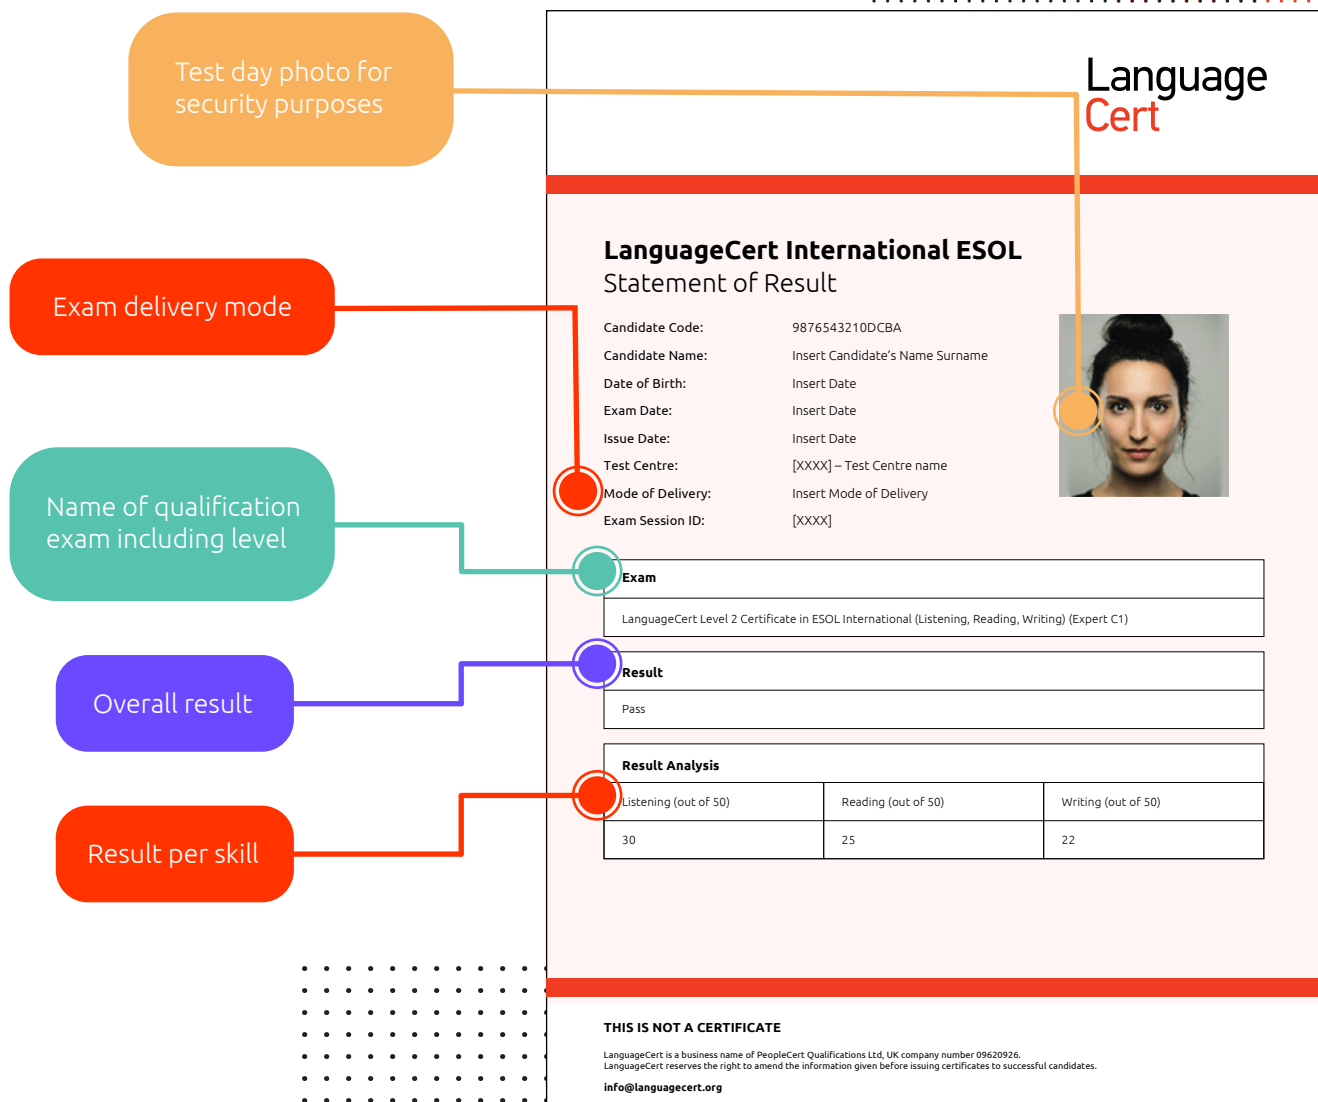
Test day photo for security purposes

Exam delivery mode

Name of qualification exam including level

Overall result

Result per skill

Language Cert

LanguageCert International ESOL
Statement of Result

Candidate Code: 9876543210DCBA
Candidate Name: Insert Candidate's Name Surname
Date of Birth: Insert Date
Exam Date: Insert Date
Issue Date: Insert Date
Test Centre: [XXXX] – Test Centre name
Mode of Delivery: Insert Mode of Delivery
Exam Session ID: [XXXX]

| Exam |
|---|
| LanguageCert Level 2 Certificate in ESOL International (Listening, Reading, Writing) (Expert C1) |

| Result |
|---|
| Pass |

| Result Analysis | | |
|---|---|---|
| Listening (out of 50) | Reading (out of 50) | Writing (out of 50) |
| 30 | 25 | 22 |

THIS IS NOT A CERTIFICATE

LanguageCert is a business name of PeopleCert Qualifications Ltd, UK company number 09620926.
LanguageCert reserves the right to amend the information given before issuing certificates to successful candidates.

info@languagecert.org